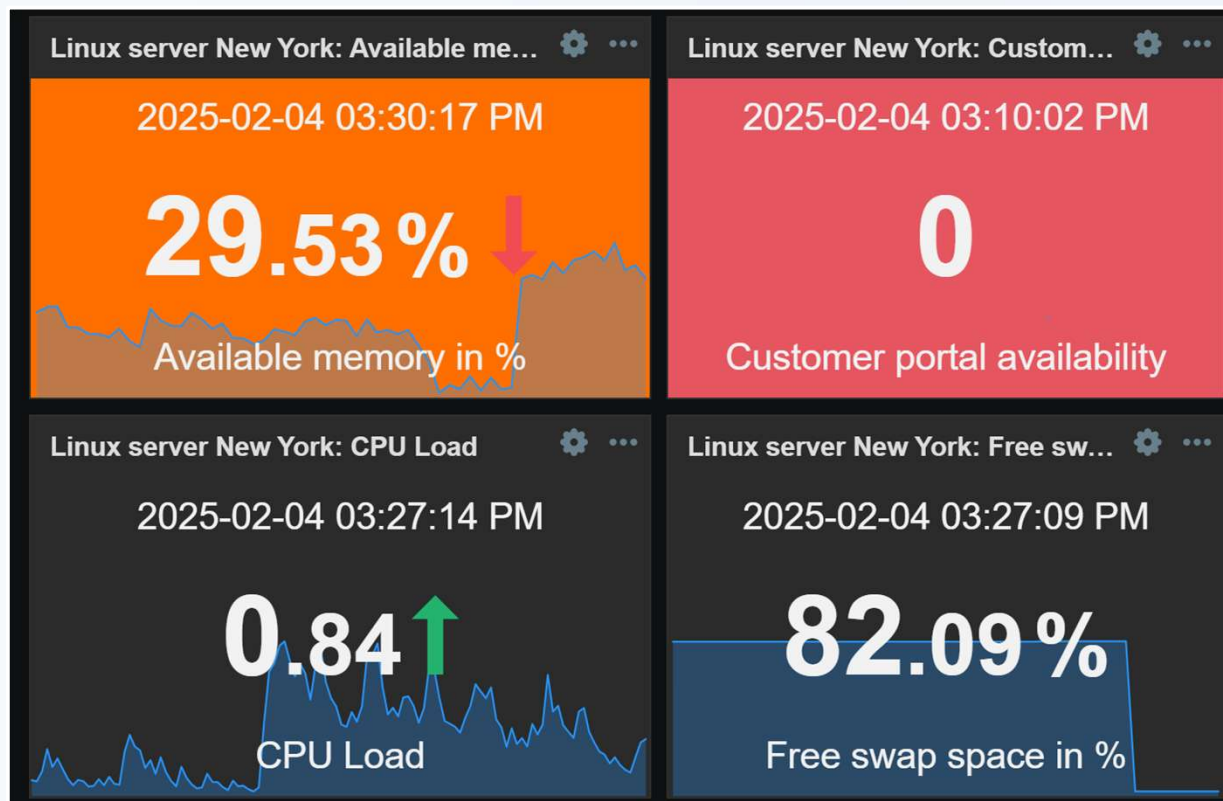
Linux server New York: Available me...

2025-02-04 03:30:17 PM

29.53 %

Available memory in %

Linux server New York: Custom...

2025-02-04 03:10:02 PM

0

Customer portal availability

Linux server New York: CPU Load

2025-02-04 03:27:14 PM

0.84

CPU Load

Linux server New York: Free sw...

2025-02-04 03:27:09 PM

82.09 %

Free swap space in %